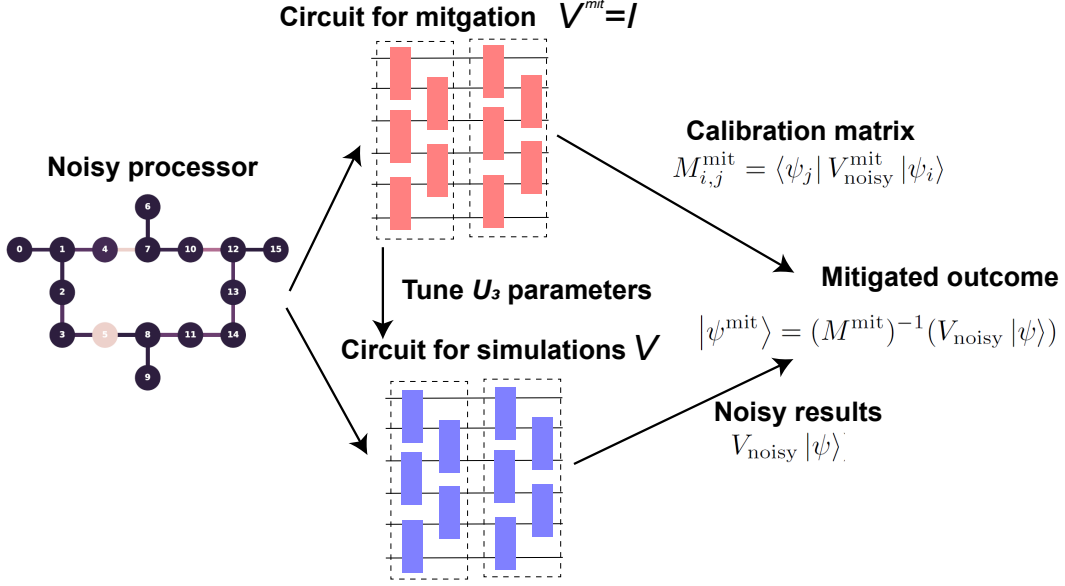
Circuit for mitgation $V^{mit}=I$

Noisy processor

0 1 4 7 6 10 12 15 2 13 3 5 8 11 14 9

Calibration matrix
$M_{i,j}^{\text{mit}} = \langle\psi_j| V_{\text{noisy}}^{\text{mit}} |\psi_i\rangle$

Tune $U_3$ parameters

Mitigated outcome
$|\psi^{\text{mit}}\rangle = (M^{\text{mit}})^{-1}(V_{\text{noisy}}|\psi\rangle)$

Circuit for simulations $V$

Noisy results
$V_{\text{noisy}}|\psi\rangle$